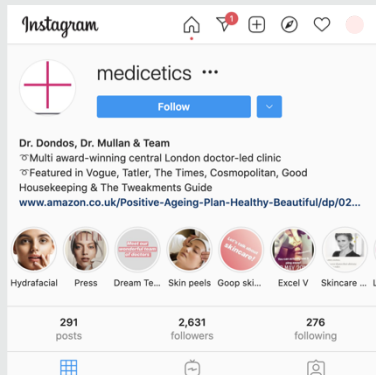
Instagram

1

medicetics •••

Follow

Dr. Dondos, Dr. Mullan & Team
➰Multi award-winning central London doctor-led clinic
➰Featured in Vogue, Tatler, The Times, Cosmopolitan, Good Housekeeping & The Tweakments Guide
www.amazon.co.uk/Positive-Ageing-Plan-Healthy-Beautiful/dp/02...

Hydrafacial Press Dream Te... Skin peels Goop ski... Excel V Skincare ...

291 posts 2,631 followers 276 following